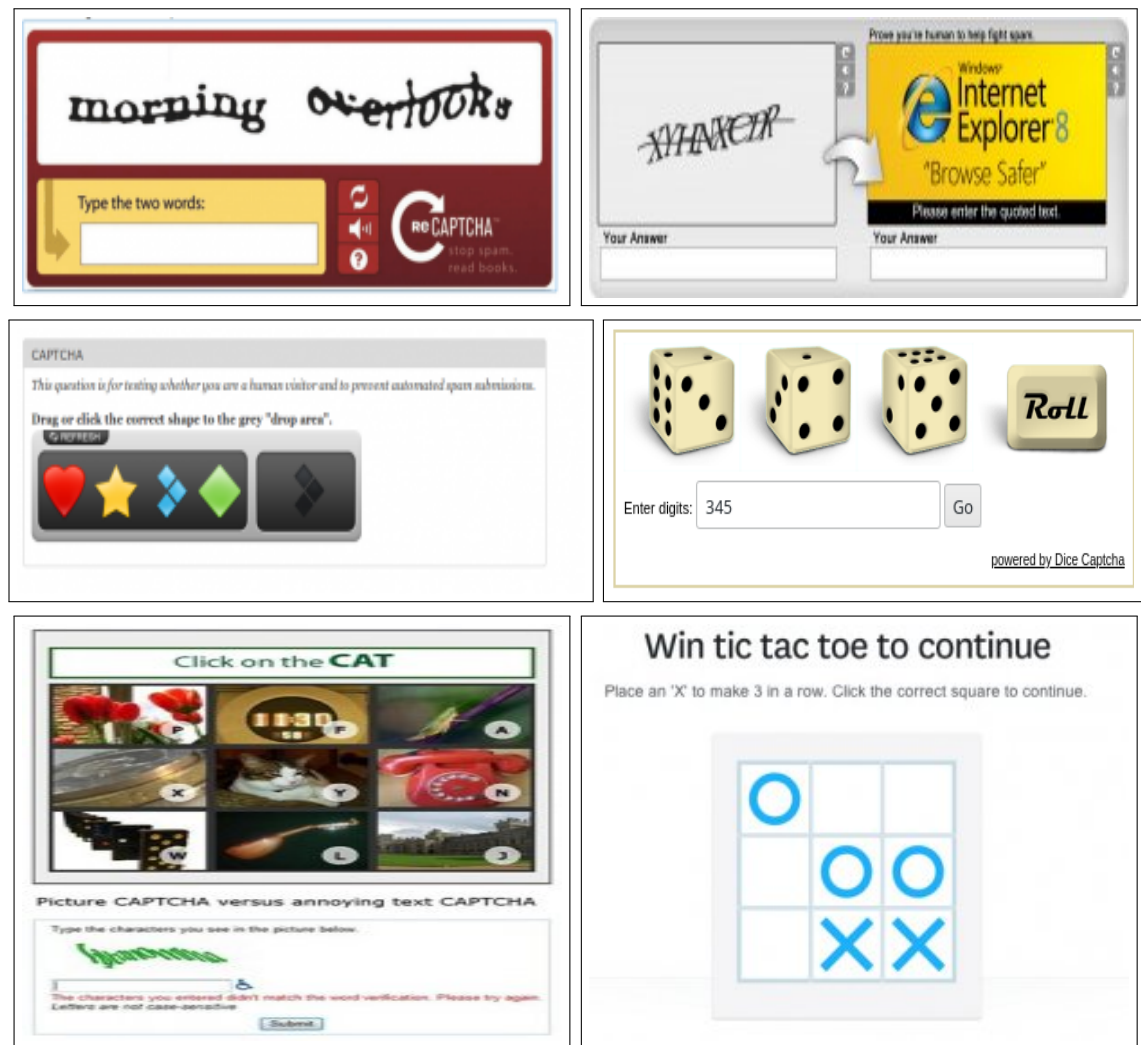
morning overlooks

Type the two words:

reCAPTCHA™
stop spam.
read books.

Prove you're human to help fight spam.

XYHNXCDP

Windows
Internet Explorer 8
"Browse Safer"
Please enter the quoted text.

Your Answer

Your Answer

CAPTCHA

This question is for testing whether you are a human visitor and to prevent automated spam submissions.

Drag or click the correct shape to the grey "drop area".

REFRESH

Roll

Enter digits: 345

Go

powered by Dice Captcha

Click on the CAT

P F A X Y N W L J

Picture CAPTCHA versus annoying text CAPTCHA

Type the characters you see in the picture below.

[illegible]

The characters you entered didn't match the word verification. Please try again.
Letters are not case-sensitive

Submit

Win tic tac toe to continue

Place an 'X' to make 3 in a row. Click the correct square to continue.